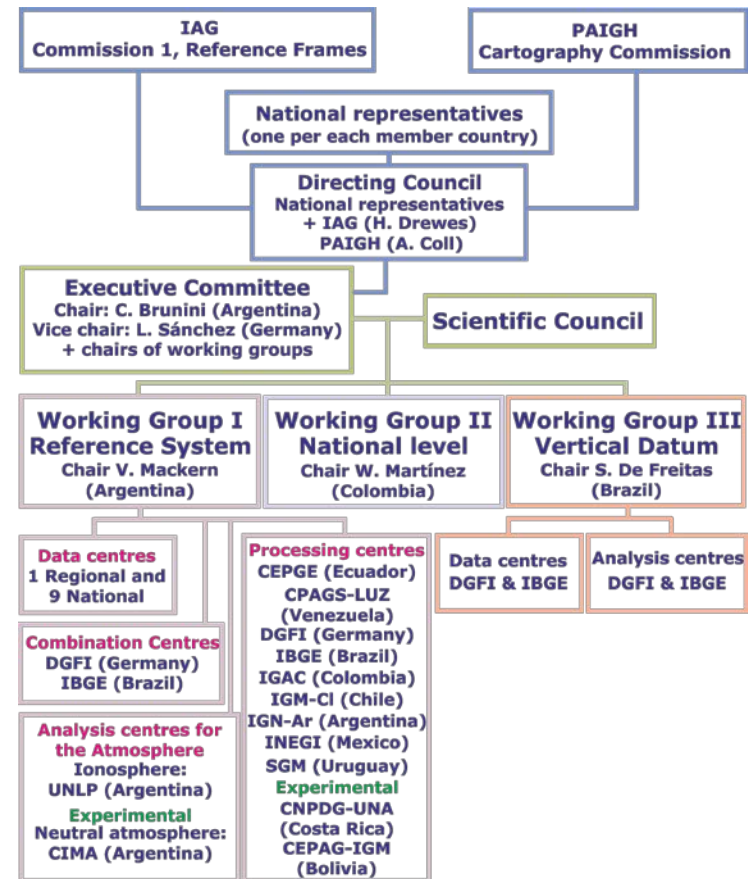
IAG
Commission 1, Reference Frames

PAIGH
Cartography Commission

National representatives
(one per each member country)

Directing Council
National representatives
+ IAG (H. Drewes)
PAIGH (A. Coll)

Executive Committee
Chair: C. Brunini (Argentina)
Vice chair: L. Sánchez (Germany)
+ chairs of working groups

Scientific Council

Working Group I
Reference System
Chair V. Mackern
(Argentina)

Working Group II
National level
Chair W. Martínez
(Colombia)

Working Group III
Vertical Datum
Chair S. De Freitas
(Brazil)

Data centres
1 Regional and
9 National

Combination Centres
DGFI (Germany)
IBGE (Brazil)

Analysis centres for the Atmosphere
Ionosphere:
UNLP (Argentina)
Experimental
Neutral atmosphere:
CIMA (Argentina)

Processing centres
CEPGE (Ecuador)
CPAGS-LUZ
(Venezuela)
DGFI (Germany)
IBGE (Brazil)
IGAC (Colombia)
IGM-Cl (Chile)
IGN-Ar (Argentina)
INEGI (Mexico)
SGM (Uruguay)
Experimental
CNPDG-UNA
(Costa Rica)
CEPAG-IGM
(Bolivia)

Data centres
DGFI & IBGE

Analysis centres
DGFI & IBGE